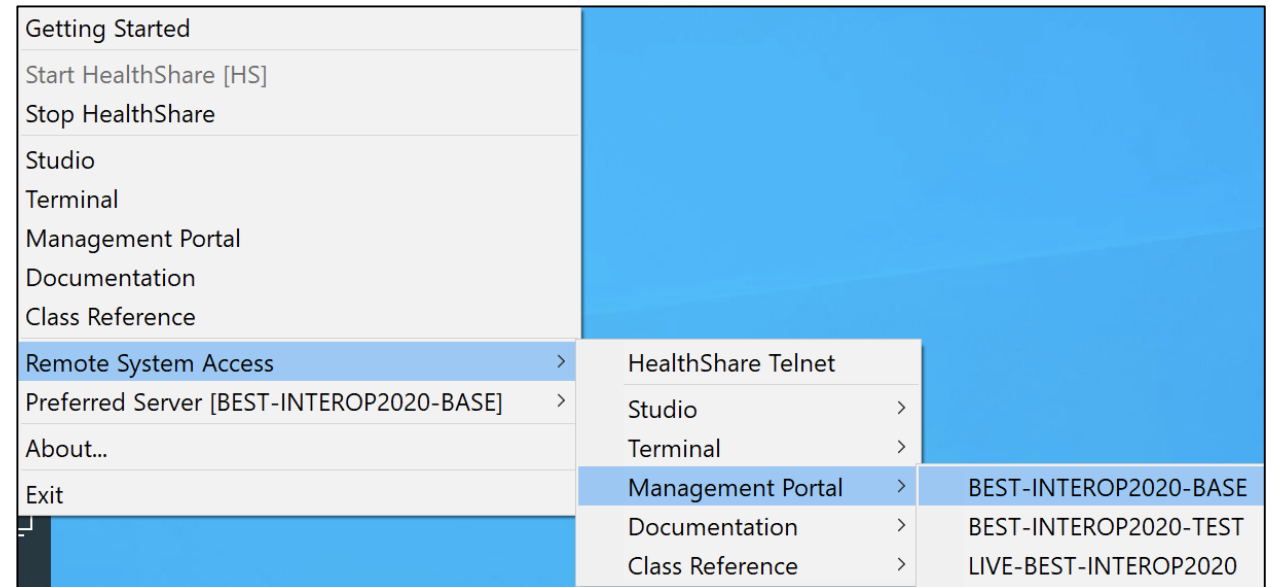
Getting Started

Start HealthShare [HS]
Stop HealthShare

Studio
Terminal
Management Portal
Documentation
Class Reference

Remote System Access >
Preferred Server [BEST-INTEROP2020-BASE] >

About...

Exit

HealthShare Telnet

Studio >
Terminal >
Management Portal >
Documentation >
Class Reference >

BEST-INTEROP2020-BASE
BEST-INTEROP2020-TEST
LIVE-BEST-INTEROP2020